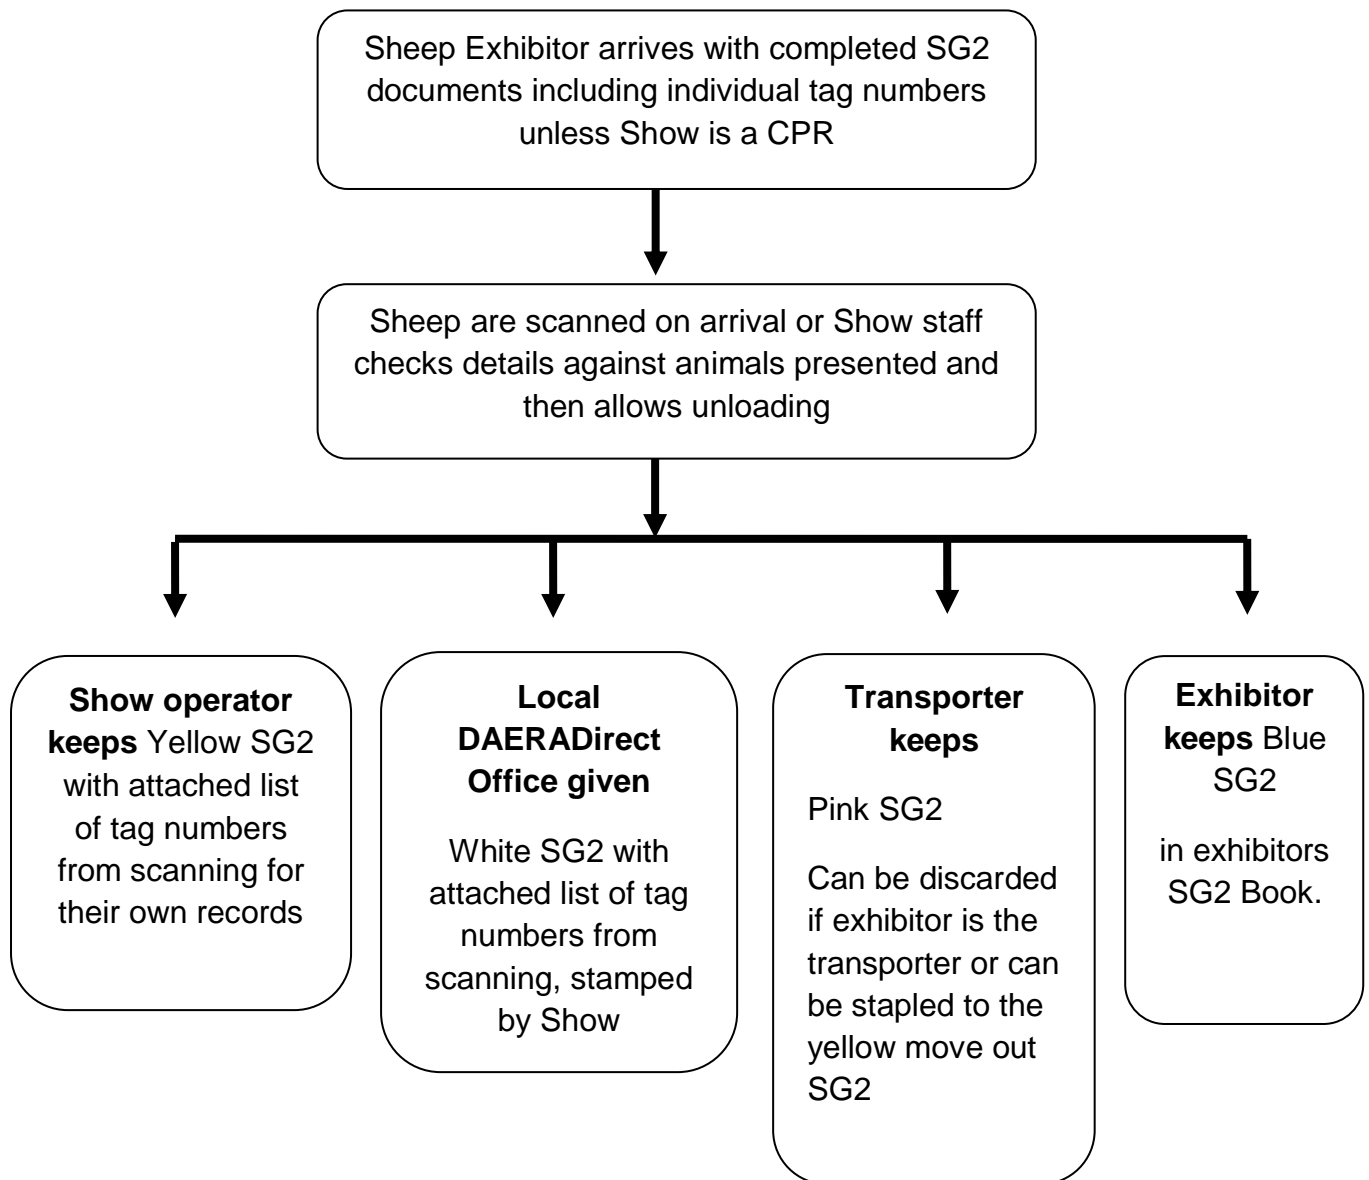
Sheep Exhibitor arrives with completed SG2 documents including individual tag numbers unless Show is a CPR

Sheep are scanned on arrival or Show staff checks details against animals presented and then allows unloading

**Show operator keeps** Yellow SG2 with attached list of tag numbers from scanning for their own records

**Local DAERADirect Office given**

White SG2 with attached list of tag numbers from scanning, stamped by Show

**Transporter keeps**

Pink SG2

Can be discarded if exhibitor is the transporter or can be stapled to the yellow move out SG2

**Exhibitor keeps** Blue SG2

in exhibitors SG2 Book.